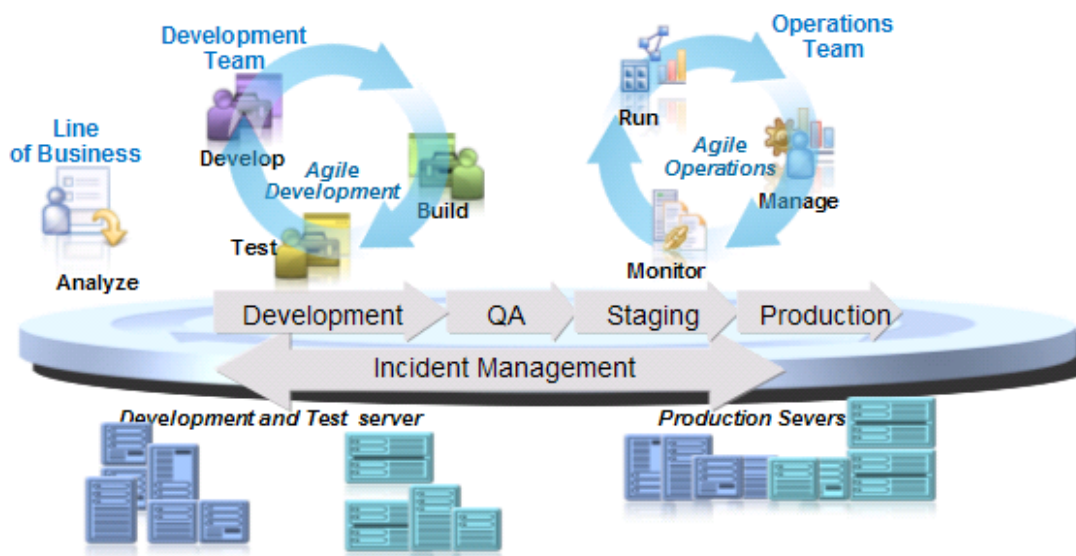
Development Team

Operations Team

Line of Business

Develop

Agile Development

Build

Run

Agile Operations

Manage

Test

Analyze

Monitor

Development

QA

Staging

Production

Incident Management

Development and Test server

Production Severs